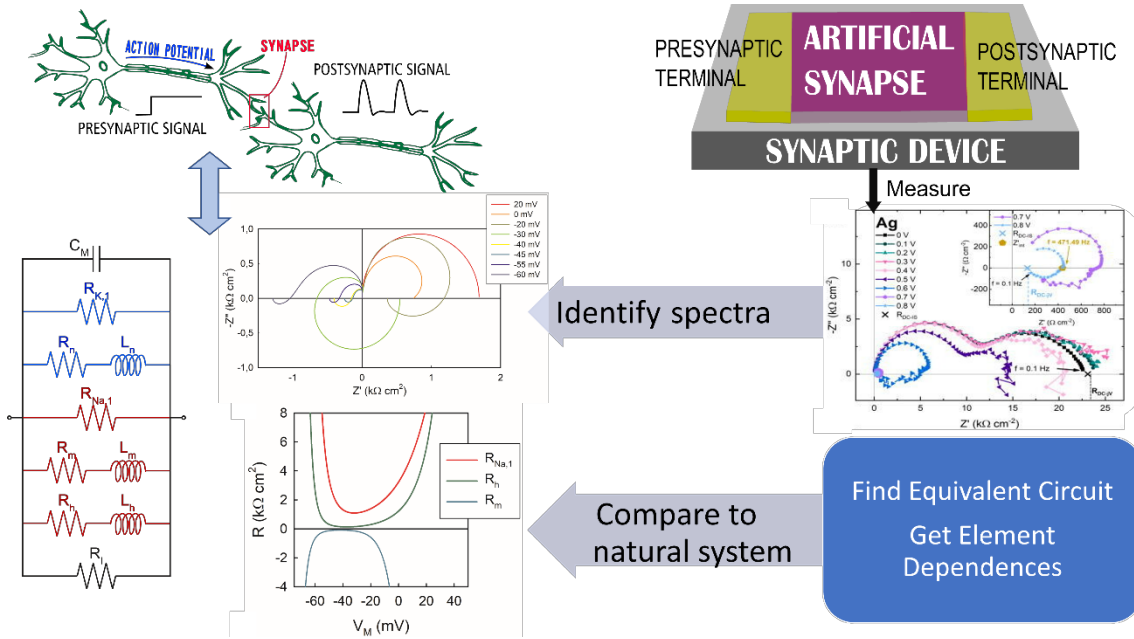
ACTION POTENTIAL
SYNAPSE
POSTSYNAPTIC SIGNAL
PRESYNAPTIC SIGNAL

PRESYNAPTIC TERMINAL
ARTIFICIAL SYNAPSE
POSTSYNAPTIC TERMINAL
SYNAPTIC DEVICE

Measure

$C_M$
$R_{K,1}$
$R_n$ $L_n$
$R_{Na,1}$
$R_m$ $L_m$
$R_h$ $L_h$
$R_l$

20 mV
0 mV
-20 mV
-30 mV
-40 mV
-45 mV
-55 mV
-60 mV

1,0
0,5
0,0
-0,5
-1,0
-Z'' (kΩ cm$^2$)
-1 0 1 2
Z' (kΩ cm$^2$)

Identify spectra

Ag
0 V
0.1 V
0.2 V
0.3 V
0.4 V
0.5 V
0.6 V
0.7 V
0.8 V
$R_{DC-III}$
0.7 V
0.8 V
$R_{DC-III}$
$Z'_{HF}$
f = 471.48 Hz
f = 0.1 Hz
$R_{DC-IV}$
400
200
0
-200
-Z'' (Ω cm$^2$)
0 200 400 600 800
Z' (Ω cm$^2$)
10
5
0
-Z'' (kΩ cm$^2$)
f = 0.1 Hz
$R_{DC-IV}$
0 5 10 15 20 25
Z' (kΩ cm$^2$)

8
6
4
2
0
-2
-4
R (kΩ cm$^2$)
$R_{Na,1}$
$R_h$
$R_m$
-60 -40 -20 0 20 40
$V_M$ (mV)

Compare to natural system

Find Equivalent Circuit
Get Element Dependences